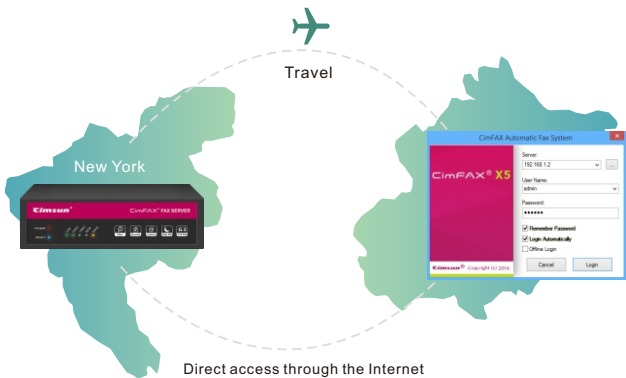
Travel

New York

Cimsun CimFAX FAX SERVER

CimFAX Automatic Fax System

CimFAX® X5

Server:
192.168.1.2

User Name:
admin

Password:
••••••

Remember Password
Login Automatically
Offline Login

Cancel
Login

Cimsun® Copyright (c) 2016

Direct access through the Internet